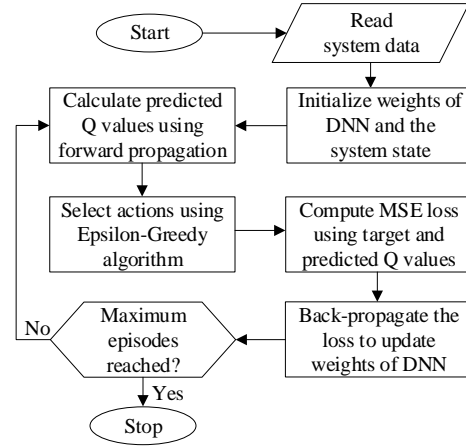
Start

Read system data

Initialize weights of DNN and the system state

Calculate predicted Q values using forward propagation

Select actions using Epsilon-Greedy algorithm

Compute MSE loss using target and predicted Q values

Back-propagate the loss to update weights of DNN

Maximum episodes reached?

No

Yes

Stop